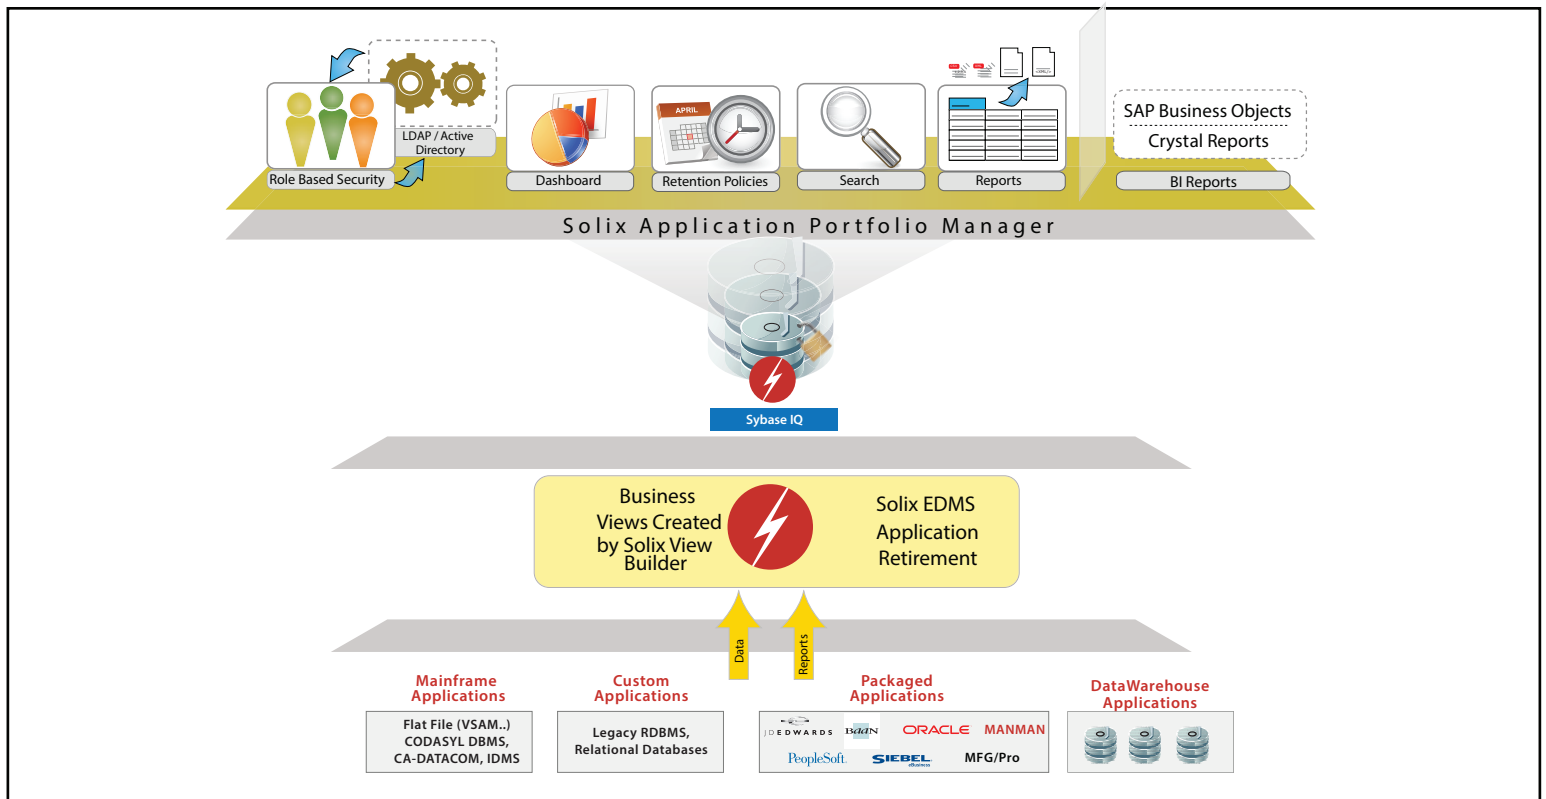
LDAP / Active Directory

Role Based Security

APRIL

Dashboard

Retention Policies

Search

Reports

SAP Business Objects

Crystal Reports

BI Reports

Solix Application Portfolio Manager

Sybase IQ

Business Views Created by Solix View Builder

Solix EDMS Application Retirement

Data

Reports

Mainframe Applications

Flat File (VSAM..)
CODASYL DBMS,
CA-DATACOM, IDMS

Custom Applications

Legacy RDBMS,
Relational Databases

Packaged Applications

JDEDWARDS
BAAN
ORACLE
MANMAN
PeopleSoft.
SIEBEL
MFG/Pro

DataWarehouse Applications